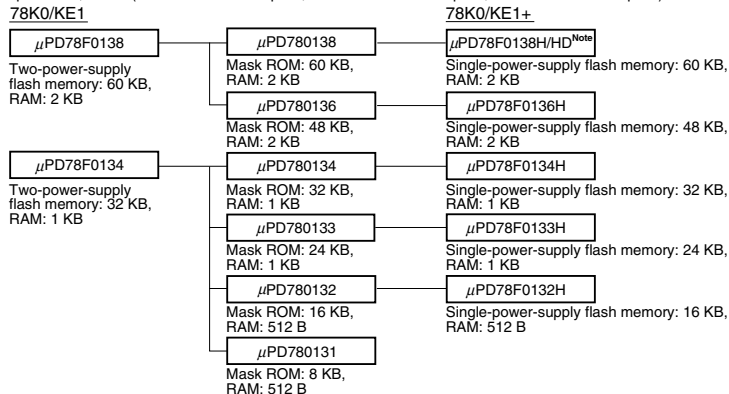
78K0/KE1

78K0/KE1+

$\mu$PD78F0138

Two-power-supply flash memory: 60 KB, RAM: 2 KB

$\mu$PD780138

Mask ROM: 60 KB, RAM: 2 KB

$\mu$PD78F0138H/HD$^{Note}$

Single-power-supply flash memory: 60 KB, RAM: 2 KB

$\mu$PD780136

Mask ROM: 48 KB, RAM: 2 KB

$\mu$PD78F0136H

Single-power-supply flash memory: 48 KB, RAM: 2 KB

$\mu$PD78F0134

Two-power-supply flash memory: 32 KB, RAM: 1 KB

$\mu$PD780134

Mask ROM: 32 KB, RAM: 1 KB

$\mu$PD78F0134H

Single-power-supply flash memory: 32 KB, RAM: 1 KB

$\mu$PD780133

Mask ROM: 24 KB, RAM: 1 KB

$\mu$PD78F0133H

Single-power-supply flash memory: 24 KB, RAM: 1 KB

$\mu$PD780132

Mask ROM: 16 KB, RAM: 512 B

$\mu$PD78F0132H

Single-power-supply flash memory: 16 KB, RAM: 512 B

$\mu$PD780131

Mask ROM: 8 KB, RAM: 512 B